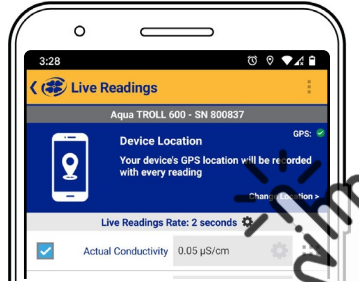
3:28

Live Readings

Aqua TROLL 600 - SN 800837

GPS:

Device Location

Your device's GPS location will be recorded with every reading

Change Location >

Live Readings Rate: 2 seconds

Actual Conductivity 0.05 µS/cm